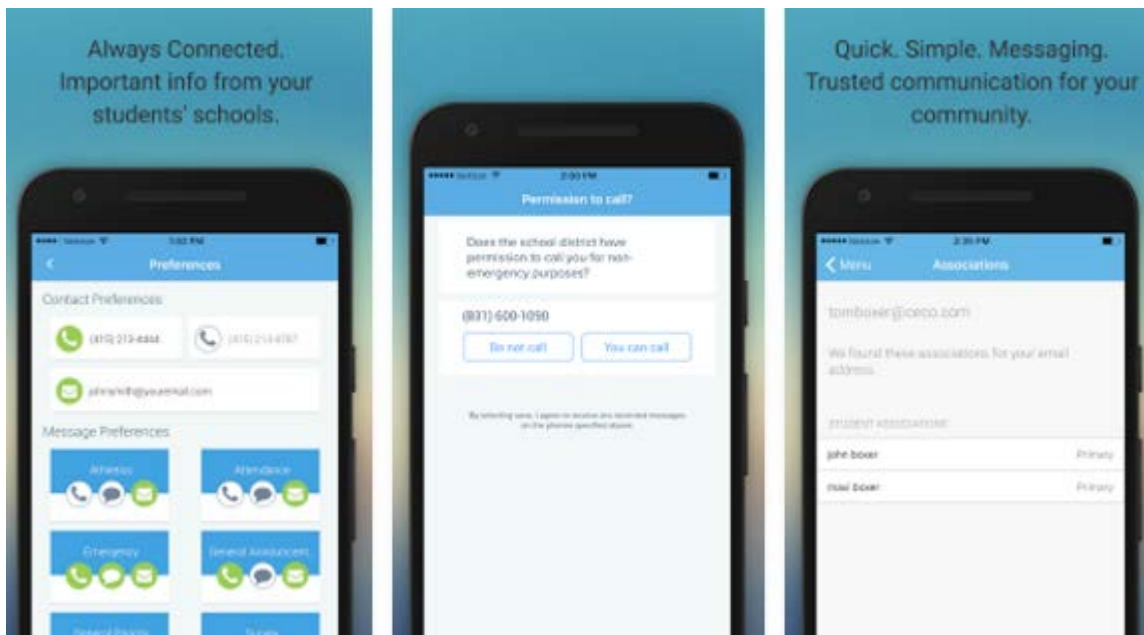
Always Connected. Important info from your students' schools.

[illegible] 3:02 PM

Preferences

Contact Preferences

(415) 213-4444

(415) 213-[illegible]

johnsmith@youremail.com

Message Preferences

Athletics

Attendance

Emergency

General Announcements

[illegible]

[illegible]

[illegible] 2:00 PM

Permission to call?

Does the school district have permission to call you for non-emergency purposes?

(831) 600-1090

Do not call

You can call

By selecting save, I agree to receive pre-recorded messages on the phones specified above.

Quick. Simple. Messaging. Trusted communication for your community.

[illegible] 2:35 PM

Menu

Associations

tomboxer@iceco.com

We found these associations for your email address.

STUDENT ASSOCIATIONS

john boxer

Primary

rose boxer

Primary